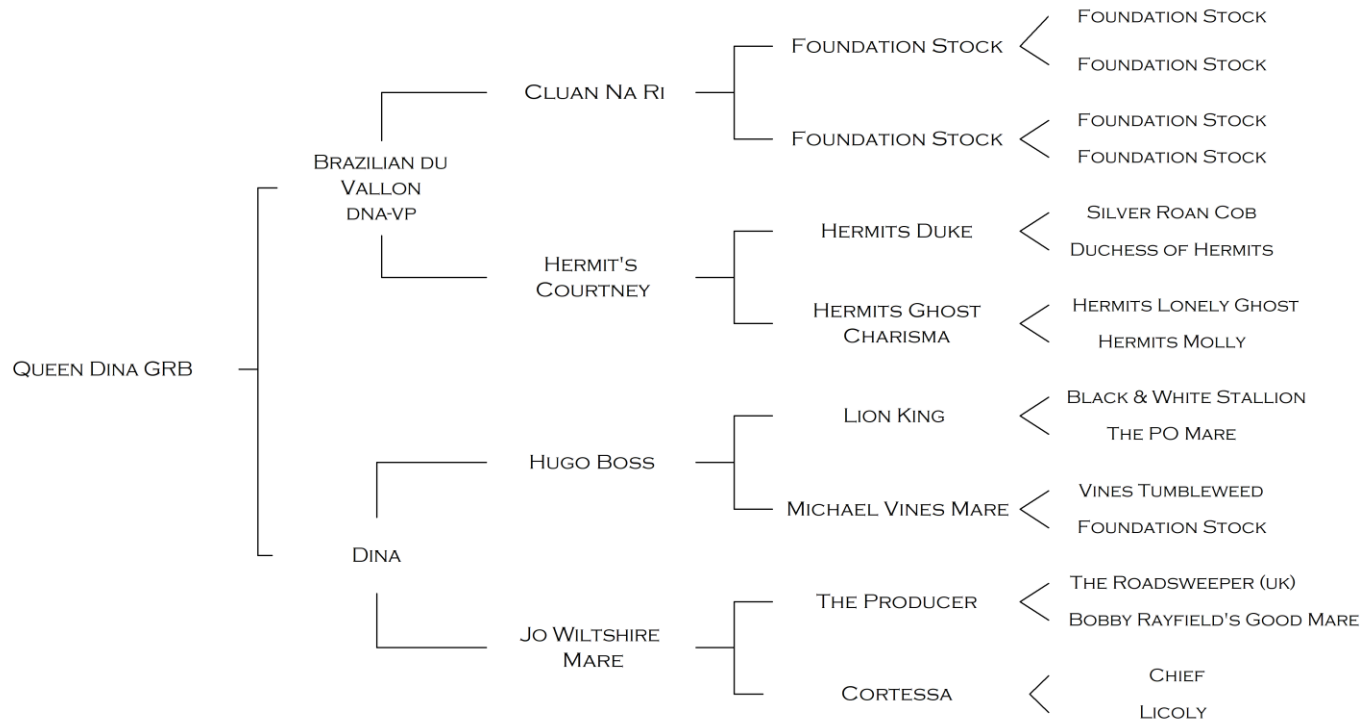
Queen Dina GRB

Brazilian du Vallon dna-VP

Cluan Na Ri

Foundation Stock

Foundation Stock

Foundation Stock

Foundation Stock

Foundation Stock

Foundation Stock

Hermit's Courtney

Hermits Duke

Silver Roan Cob

Duchess of Hermits

Hermits Ghost Charisma

Hermits Lonely Ghost

Hermits Molly

Dina

Hugo Boss

Lion King

Black & White Stallion

The PO Mare

Michael Vines Mare

Vines Tumbleweed

Foundation Stock

Jo Wiltshire Mare

The Producer

The Roadsweeper (uk)

Bobby Rayfield's Good Mare

Cortessa

Chief

Licoly